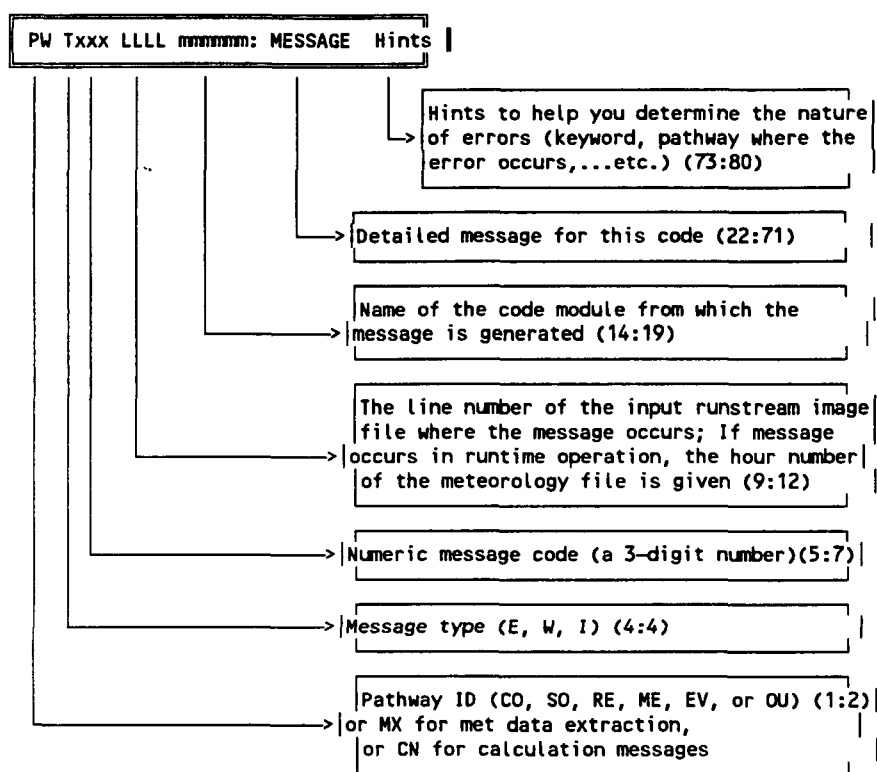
PW Txxx LLLL mmmmmm: MESSAGE Hints

Hints to help you determine the nature of errors (keyword, pathway where the error occurs,...etc.) (73:80)

Detailed message for this code (22:71)

Name of the code module from which the message is generated (14:19)

The line number of the input runstream image file where the message occurs; If message occurs in runtime operation, the hour number of the meteorology file is given (9:12)

Numeric message code (a 3-digit number)(5:7)

Message type (E, W, I) (4:4)

Pathway ID (CO, SO, RE, ME, EV, or OU) (1:2) or MX for met data extraction, or CN for calculation messages